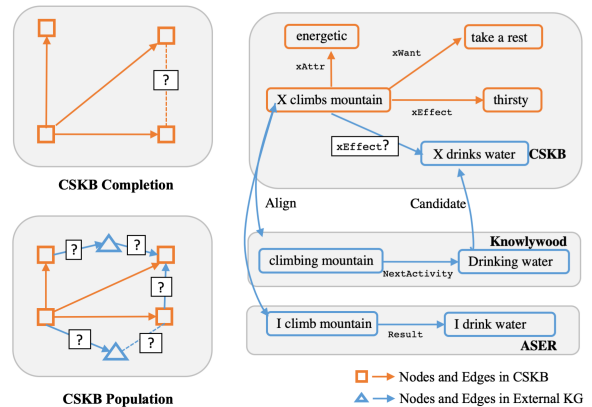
?

CSKB Completion

?
?
?
?
?

CSKB Population

energetic
take a rest
xWant
xAttr
X climbs mountain
xEffect
thirsty
xEffect?
X drinks water
CSKB

Align
Candidate

Knowlywood
climbing mountain
NextActivity
Drinking water

I climb mountain
Result
I drink water
ASER

Nodes and Edges in CSKB
Nodes and Edges in External KG